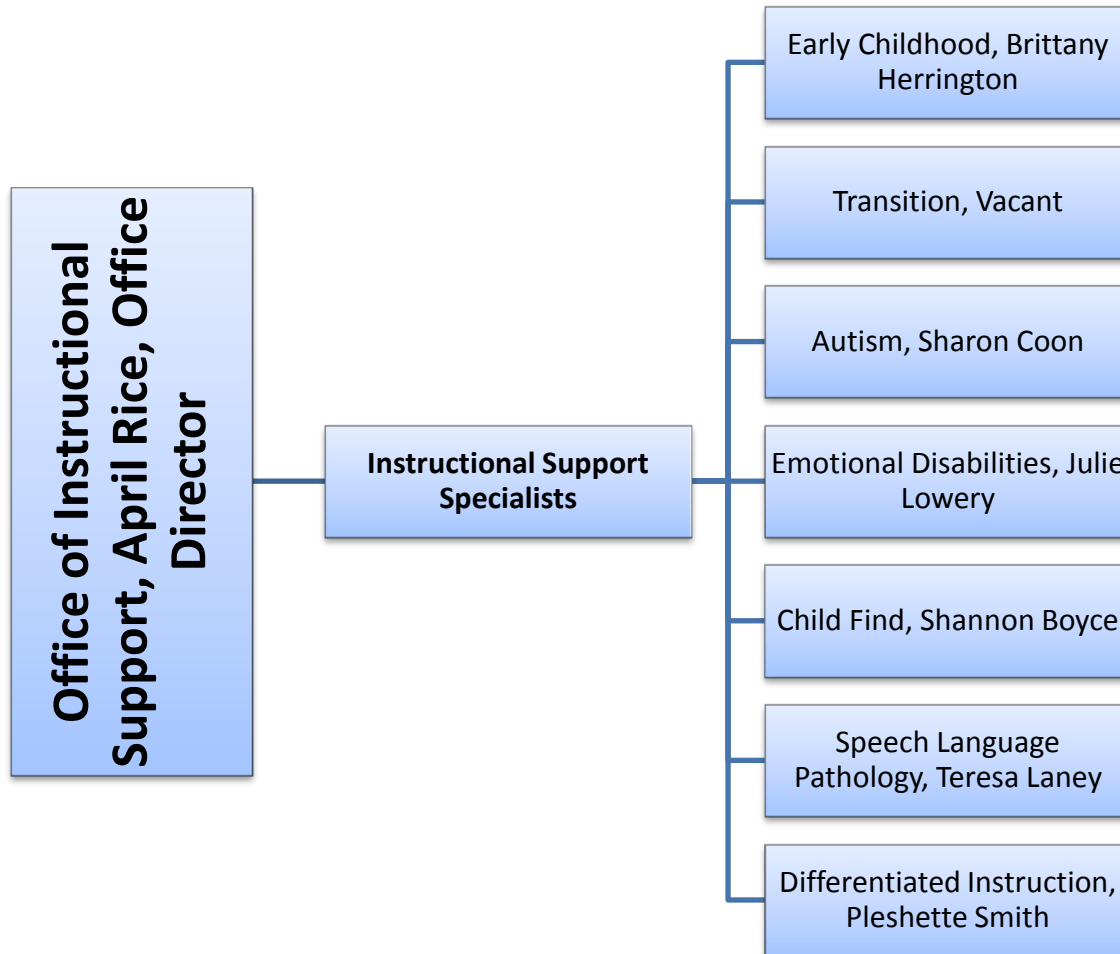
Office of Instructional Support, April Rice, Office Director

Instructional Support Specialists

Early Childhood, Brittany Herrington

Transition, Vacant

Autism, Sharon Coon

Emotional Disabilities, Julie Lowery

Child Find, Shannon Boyce

Speech Language Pathology, Teresa Laney

Differentiated Instruction, Pleshette Smith